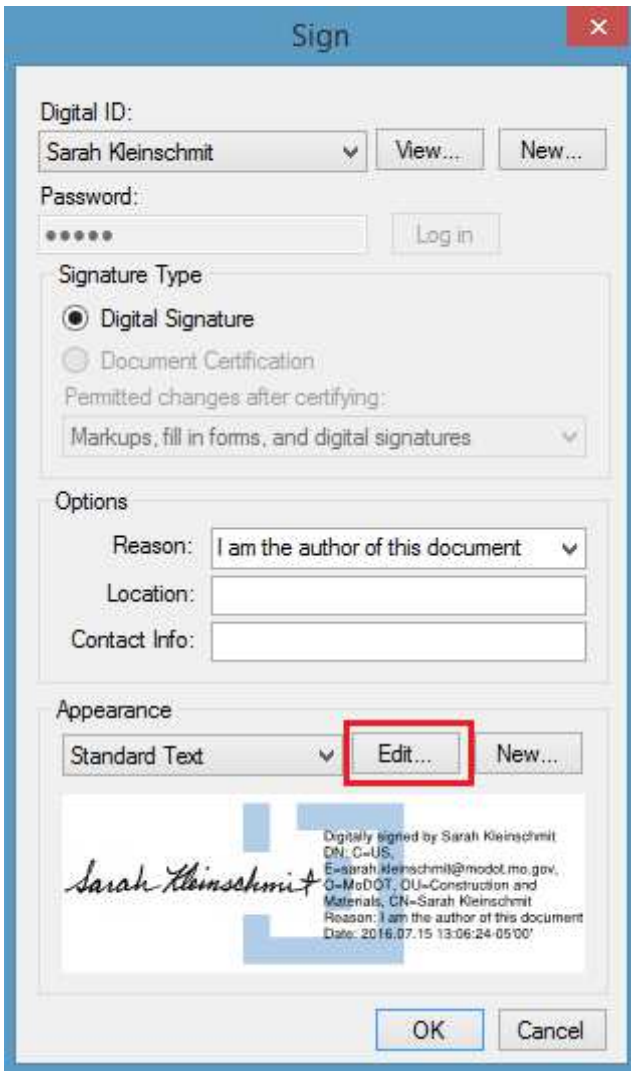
Sign

Digital ID:
Sarah Kleinschmit
View...
New...
Password:
•••••
Log in

Signature Type
Digital Signature
Document Certification
Permitted changes after certifying:
Markups, fill in forms, and digital signatures

Options
Reason: I am the author of this document
Location:
Contact Info:

Appearance
Standard Text
Edit...
New...

Sarah Kleinschmit

Digitally signed by Sarah Kleinschmit
DN: C=US, E=sarah.kleinschmit@modot.mo.gov, O=MoDOT, OU=Construction and Materials, CN=Sarah Kleinschmit
Reason: I am the author of this document
Date: 2016.07.15 13:06:24-05'00'

OK
Cancel